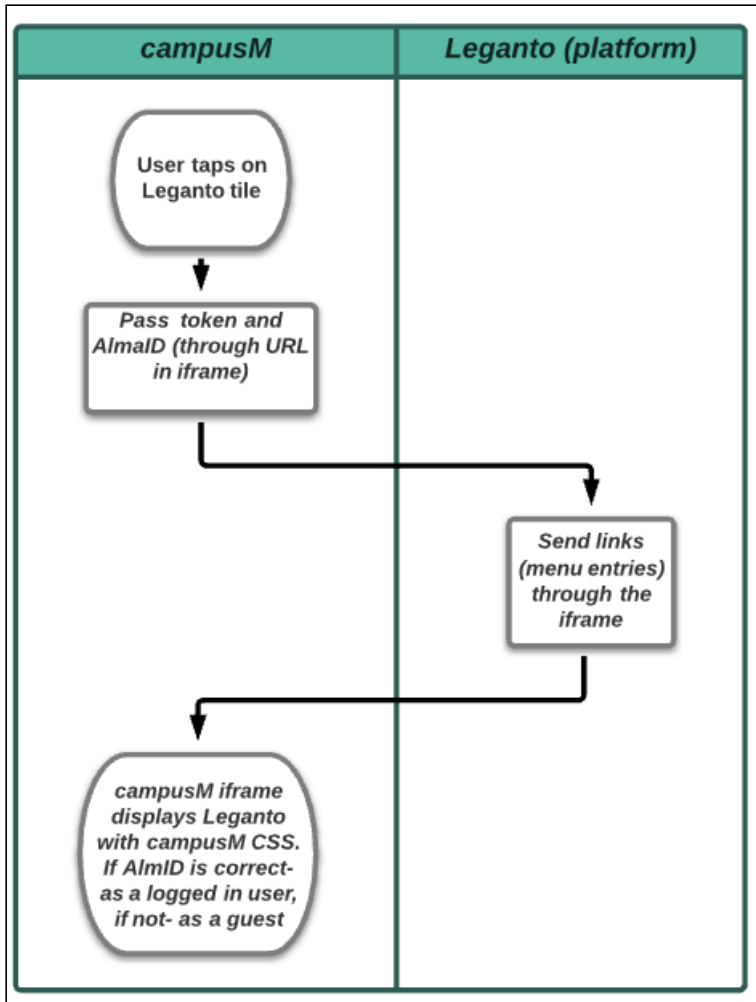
campusM

Leganto (platform)

User taps on Leganto tile

Pass token and AlmaID (through URL in iframe)

Send links (menu entries) through the iframe

campusM iframe displays Leganto with campusM CSS. If AlmID is correct- as a logged in user, if not- as a guest